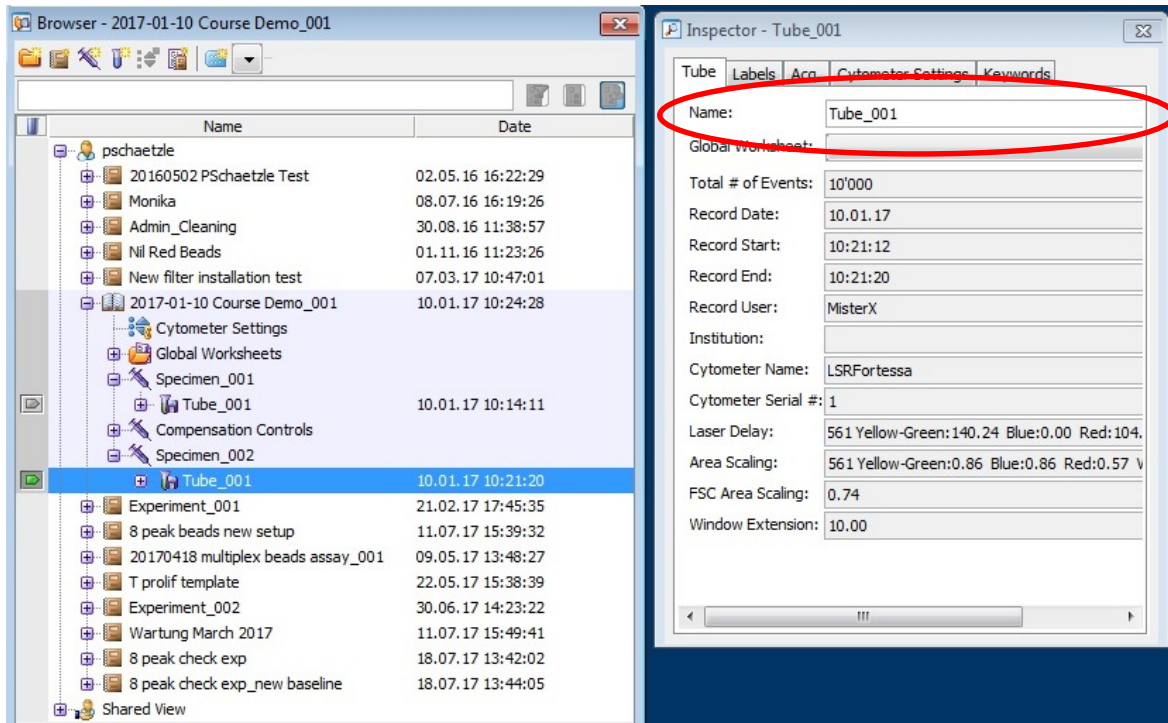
Browser - 2017-01-10 Course Demo_001

| Name | Date |
|---|---|
| pschaetzle | |
| 20160502 PSchaetzle Test | 02.05.16 16:22:29 |
| Monika | 08.07.16 16:19:26 |
| Admin_Cleaning | 30.08.16 11:38:57 |
| Nil Red Beads | 01.11.16 11:23:26 |
| New filter installation test | 07.03.17 10:47:01 |
| 2017-01-10 Course Demo_001 | 10.01.17 10:24:28 |
| Cytometer Settings | |
| Global Worksheets | |
| Specimen_001 | |
| Tube_001 | 10.01.17 10:14:11 |
| Compensation Controls | |
| Specimen_002 | |
| Tube_001 | 10.01.17 10:21:20 |
| Experiment_001 | 21.02.17 17:45:35 |
| 8 peak beads new setup | 11.07.17 15:39:32 |
| 20170418 multiplex beads assay_001 | 09.05.17 13:48:27 |
| T prolif template | 22.05.17 15:38:39 |
| Experiment_002 | 30.06.17 14:23:22 |
| Wartung March 2017 | 11.07.17 15:49:41 |
| 8 peak check exp | 18.07.17 13:42:02 |
| 8 peak check exp_new baseline | 18.07.17 13:44:05 |
| Shared View | |

Inspector - Tube_001

Tube | Labels | Acq | Cytometer Settings | Keywords

| | |
|---|---|
| Name: | Tube_001 |
| Global Worksheet: | |
| Total # of Events: | 10'000 |
| Record Date: | 10.01.17 |
| Record Start: | 10:21:12 |
| Record End: | 10:21:20 |
| Record User: | MisterX |
| Institution: | |
| Cytometer Name: | LSRFortessa |
| Cytometer Serial #: | 1 |
| Laser Delay: | 561 Yellow-Green:140.24 Blue:0.00 Red:104. |
| Area Scaling: | 561 Yellow-Green:0.86 Blue:0.86 Red:0.57 V |
| FSC Area Scaling: | 0.74 |
| Window Extension: | 10.00 |